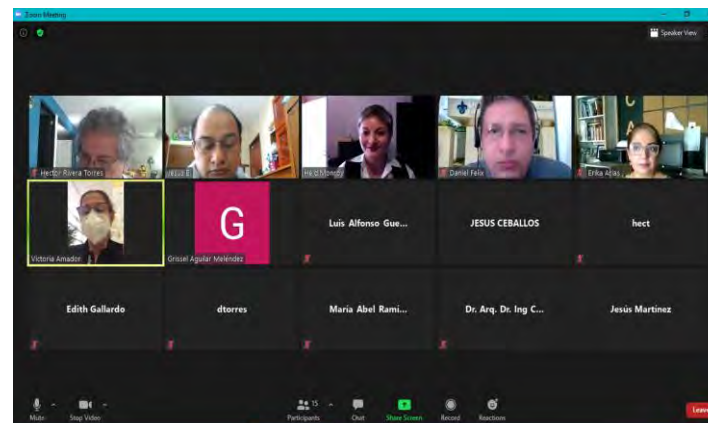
Zoom Meeting

Speaker View

Hector Rivera Torres
JESUS E
Heidi Mondy
Daniel Felix
Erika Arias

Victoria Amador
G
Grissel Aguilar Melendez
Luis Alfonso Gue...
JESUS CEBALLOS
hect

Edith Gallardo
dtorres
Maria Abel Rami...
Dr. Arq. Dr. Ing C...
Jesús Martinez

Mute
Stop Video
15
Participants
Chat
Share Screen
Record
Reactions
Leave